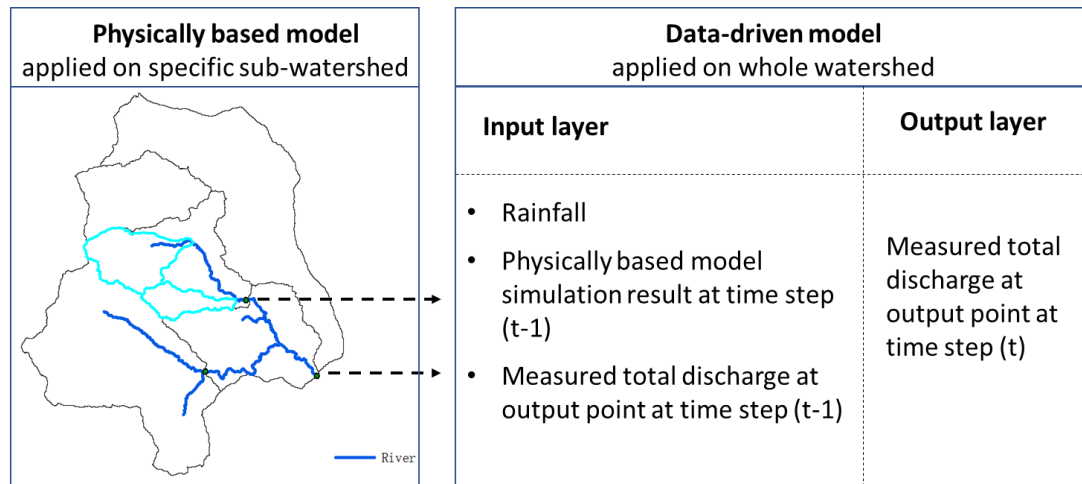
**Physically based model**
applied on specific sub-watershed

River

**Data-driven model**
applied on whole watershed

| **Input layer** | **Output layer** |
|---|---|
| • Rainfall<br>• Physically based model simulation result at time step (t-1)<br>• Measured total discharge at output point at time step (t-1) | Measured total discharge at output point at time step (t) |